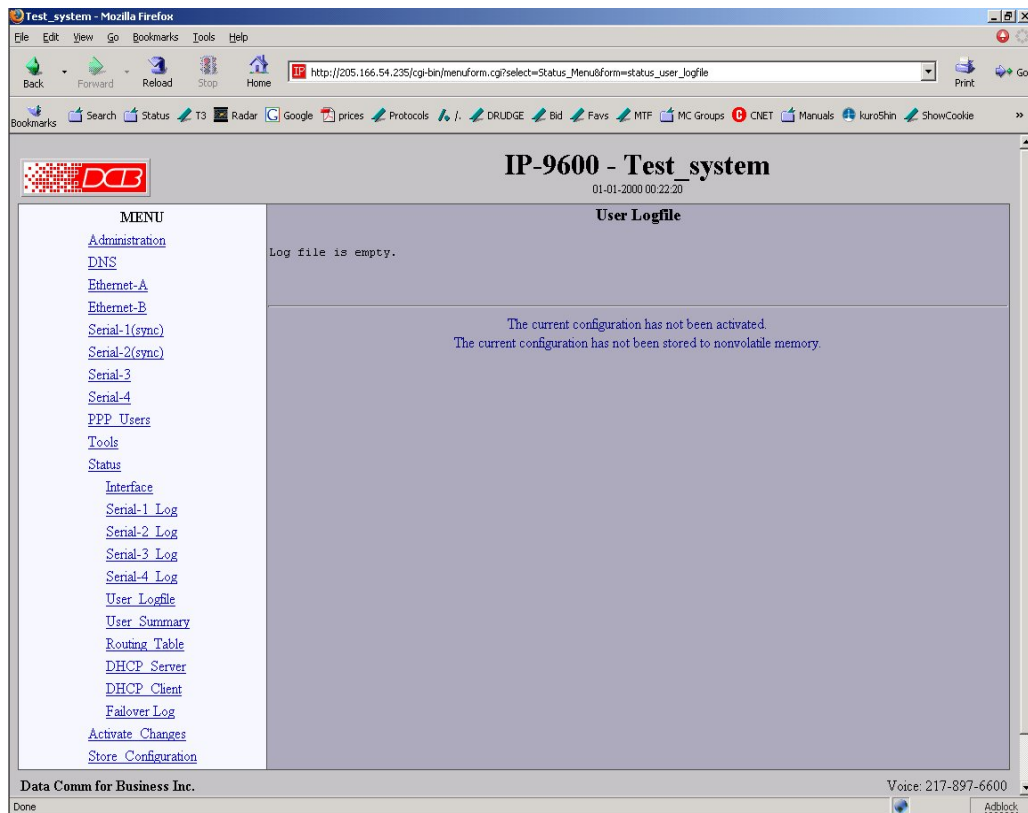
Test_system - Mozilla Firefox

File Edit View Go Bookmarks Tools Help

Back Forward Reload Stop Home

http://205.166.54.235/cgi-bin/menuform.cgi?select=Status_Menu&form=status_user_logfile

Print Go

Bookmarks Search Status T3 Radar Google prices Protocols /. DRUDGE Bid Favs MTF MC Groups CNET Manuals kuro5hin ShowCookie

DCB

IP-9600 - Test_system

01-01-2000 00:22:20

MENU

Administration
DNS
Ethernet-A
Ethernet-B
Serial-1(sync)
Serial-2(sync)
Serial-3
Serial-4
PPP Users
Tools
Status
Interface
Serial-1 Log
Serial-2 Log
Serial-3 Log
Serial-4 Log
User Logfile
User Summary
Routing Table
DHCP Server
DHCP Client
Failover Log
Activate Changes
Store Configuration

User Logfile

Log file is empty.

The current configuration has not been activated.
The current configuration has not been stored to nonvolatile memory.

Data Comm for Business Inc.

Voice: 217-897-6600

Done

Adblock